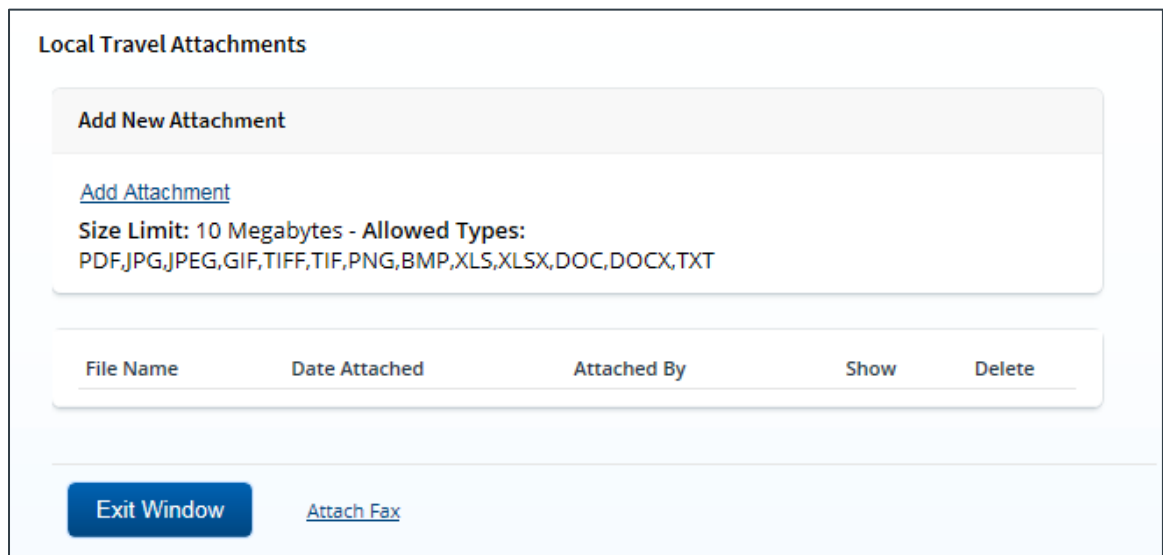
Local Travel Attachments

Add New Attachment

Add Attachment

Size Limit: 10 Megabytes - Allowed Types: PDF,JPG,JPEG,GIF,TIFF,TIF,PNG,BMP,XLS,XLSX,DOC,DOCX,TXT

| File Name | Date Attached | Attached By | Show | Delete |
|---|---|---|---|---|

Exit Window

Attach Fax